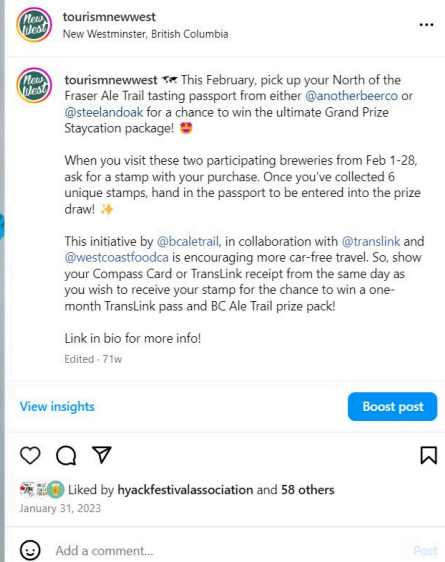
New West

tourismnewwest
New Westminster, British Columbia
...

New West

tourismnewwest 🗺 This February, pick up your North of the Fraser Ale Trail tasting passport from either @anotherbeerco or @steelandoak for a chance to win the ultimate Grand Prize Staycation package! 😍

When you visit these two participating breweries from Feb 1-28, ask for a stamp with your purchase. Once you've collected 6 unique stamps, hand in the passport to be entered into the prize draw! ✨

This initiative by @bcaletrail, in collaboration with @translink and @westcoastfoodca is encouraging more car-free travel. So, show your Compass Card or TransLink receipt from the same day as you wish to receive your stamp for the chance to win a one-month TransLink pass and BC Ale Trail prize pack!

Link in bio for more info!

Edited · 71w

View insights
Boost post

Liked by hyackfestivalassociation and 58 others
January 31, 2023

Add a comment...
Post